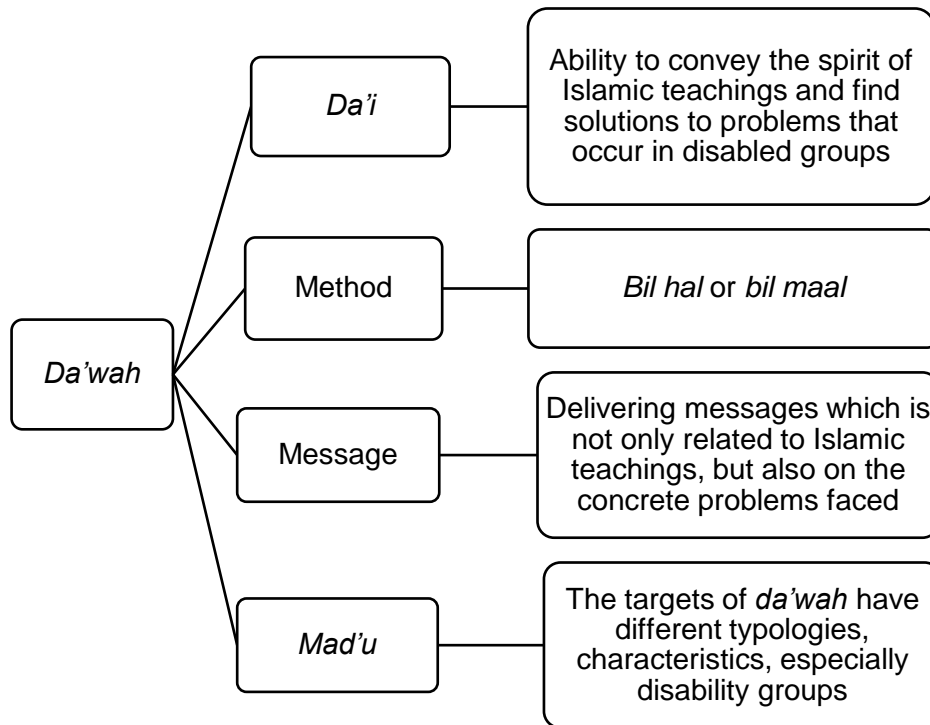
Da'wah

Da'i

Ability to convey the spirit of Islamic teachings and find solutions to problems that occur in disabled groups

Method

Bil hal or bil maal

Message

Delivering messages which is not only related to Islamic teachings, but also on the concrete problems faced

Mad'u

The targets of da'wah have different typologies, characteristics, especially disability groups